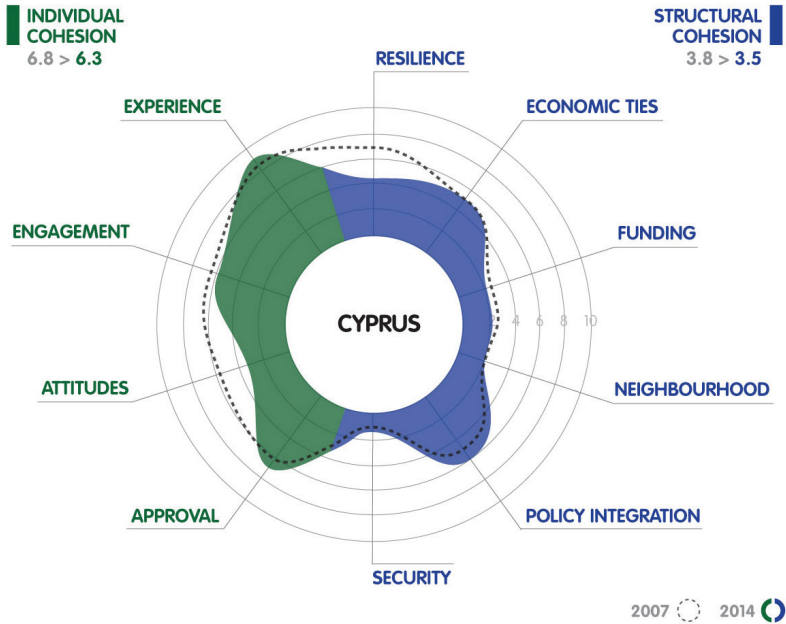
INDIVIDUAL COHESION
6.8 > 6.3

STRUCTURAL COHESION
3.8 > 3.5

RESILIENCE
ECONOMIC TIES
EXPERIENCE
ENGAGEMENT
FUNDING
CYPRUS
2 4 6 8 10
ATTITUDES
NEIGHBOURHOOD
APPROVAL
POLICY INTEGRATION
SECURITY

2007 2014